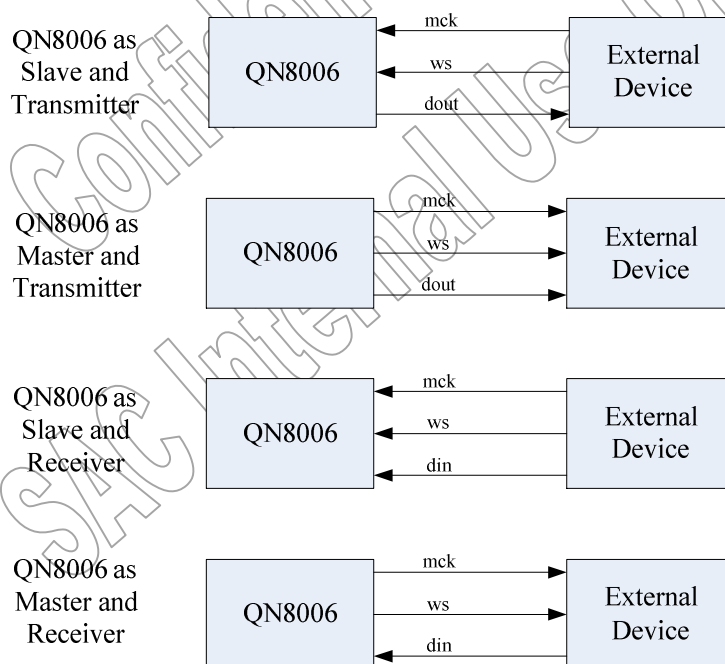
QN8006 as Slave and Transmitter

QN8006

mck

ws

dout

External Device

QN8006 as Master and Transmitter

QN8006

mck

ws

dout

External Device

QN8006 as Slave and Receiver

QN8006

mck

ws

din

External Device

QN8006 as Master and Receiver

QN8006

mck

ws

din

External Device

SAC Internal Use Confidential